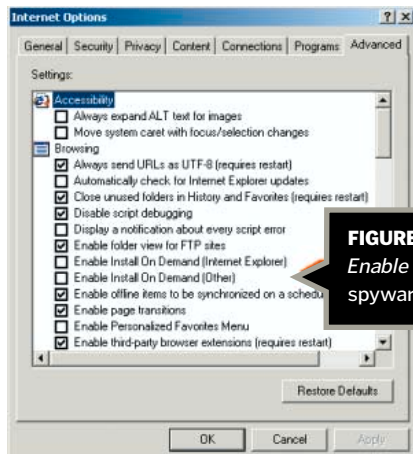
Internet Options

?| x

General | Security | Privacy | Content | Connections | Programs | Advanced

Settings:

Accessibility
Always expand ALT text for images
Move system caret with focus/selection changes
Browsing
Always send URLs as UTF-8 (requires restart)
Automatically check for Internet Explorer updates
Close unused folders in History and Favorites (requires restart)
Disable script debugging
Display a notification about every script error
Enable folder view for FTP sites
Enable Install On Demand (Internet Explorer)
Enable Install On Demand (Other)
Enable offline items to be synchronized on a schedu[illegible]
Enable page transitions
Enable Personalized Favorites Menu
Enable third-party browser extensions (requires restart)

FIGURE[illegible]
Enable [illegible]
spywar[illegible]

Restore Defaults

OK | Cancel | Apply